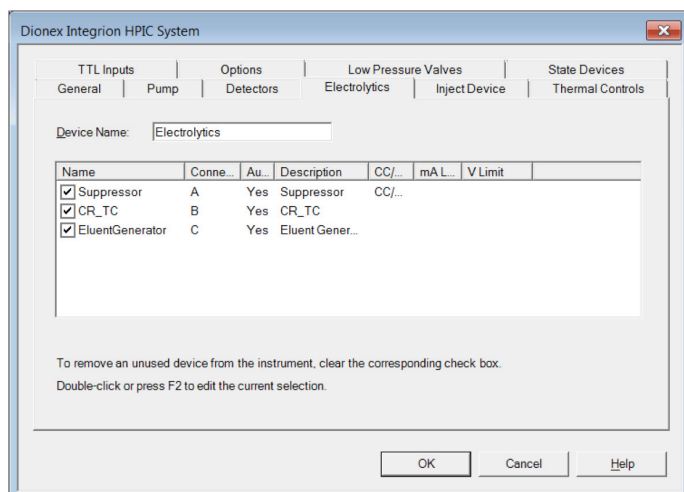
Dionex Integrion HPIC System

TTL Inputs | Options | Low Pressure Valves | State Devices
General | Pump | Detectors | Electrolytics | Inject Device | Thermal Controls

Device Name: Electrolytics

| Name | Conne... | Au... | Description | CC/... | mA L... | V Limit |
|---|---|---|---|---|---|---|
| Suppressor | A | Yes | Suppressor | CC/... | | |
| CR_TC | B | Yes | CR_TC | | | |
| EluentGenerator | C | Yes | Eluent Gener... | | | |

To remove an unused device from the instrument, clear the corresponding check box.
Double-click or press F2 to edit the current selection.

OK | Cancel | Help